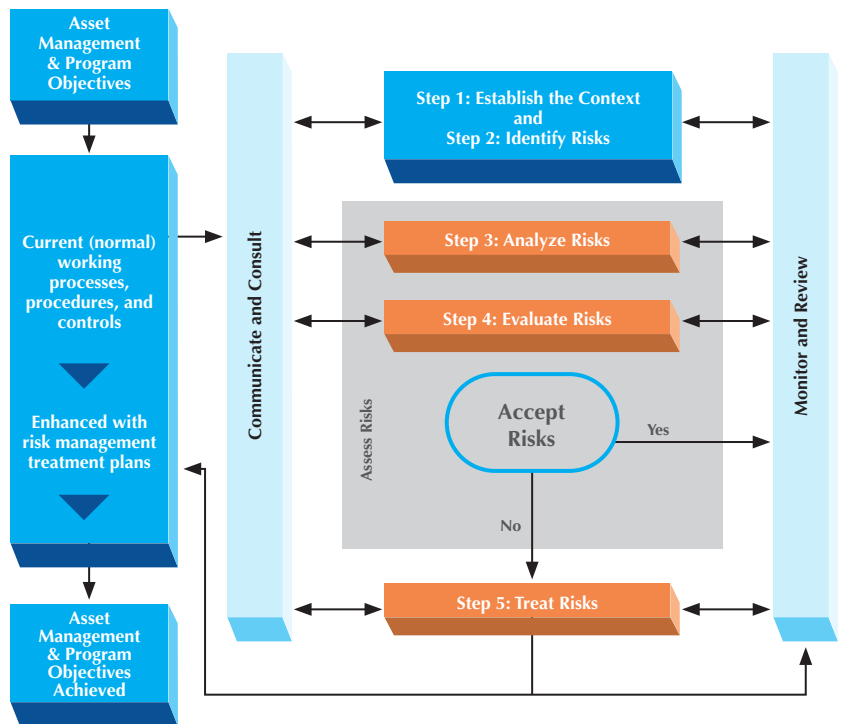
Asset Management & Program Objectives

Current (normal) working processes, procedures, and controls

Enhanced with risk management treatment plans

Asset Management & Program Objectives Achieved

Communicate and Consult

Step 1: Establish the Context and Step 2: Identify Risks

Step 3: Analyze Risks

Step 4: Evaluate Risks

Assess Risks

Accept Risks

Yes

No

Step 5: Treat Risks

Monitor and Review